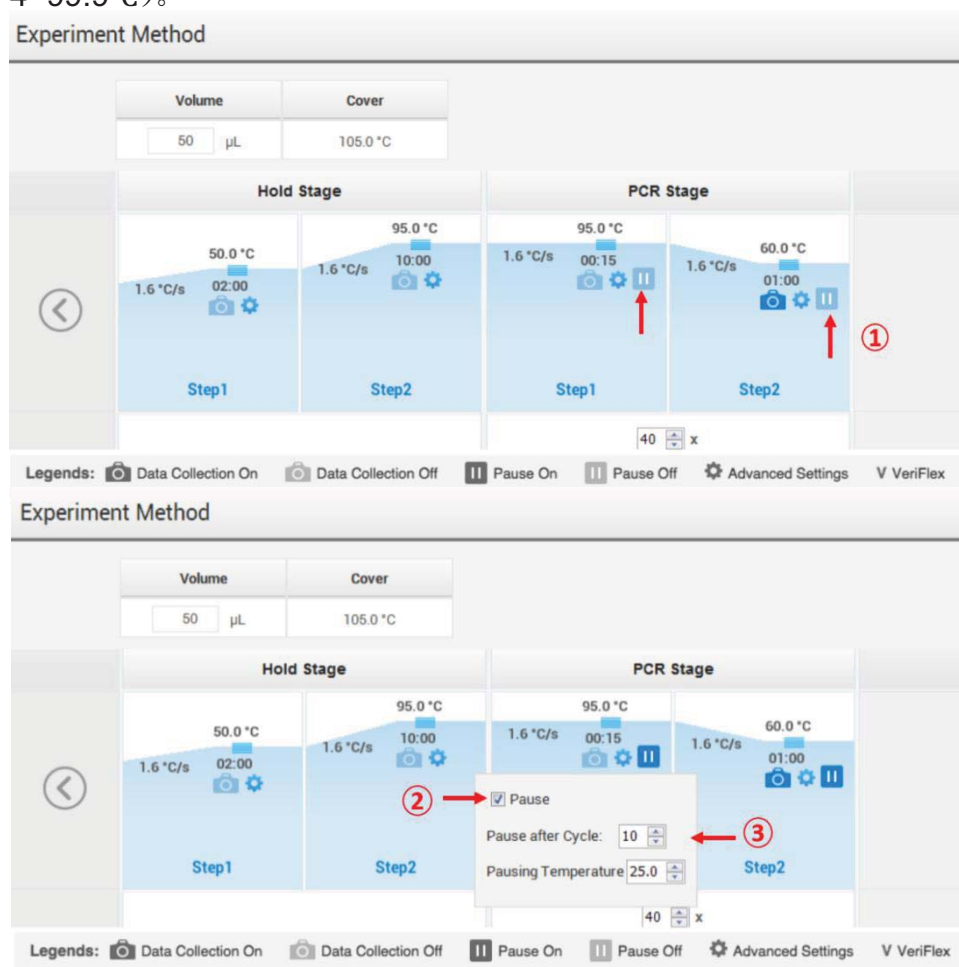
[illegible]

Experiment Method

| Volume | Cover |
|---|---|
| 50 μL | 105.0 °C |

Hold Stage

1.6 °C/s 50.0 °C 02:00 Step1

1.6 °C/s 95.0 °C 10:00 Step2

PCR Stage

1.6 °C/s 95.0 °C 00:15 Step1

1.6 °C/s 60.0 °C 01:00 Step2

①

40 x

Legends: Data Collection On Data Collection Off Pause On Pause Off Advanced Settings V VeriFlex

Experiment Method

| Volume | Cover |
|---|---|
| 50 μL | 105.0 °C |

Hold Stage

1.6 °C/s 50.0 °C 02:00 Step1

1.6 °C/s 95.0 °C 10:00 Step2

PCR Stage

1.6 °C/s 95.0 °C 00:15

1.6 °C/s 60.0 °C 01:00 Step2

② Pause

Pause after Cycle: 10 ③

Pausing Temperature 25.0

40 x

Legends: Data Collection On Data Collection Off Pause On Pause Off Advanced Settings V VeriFlex